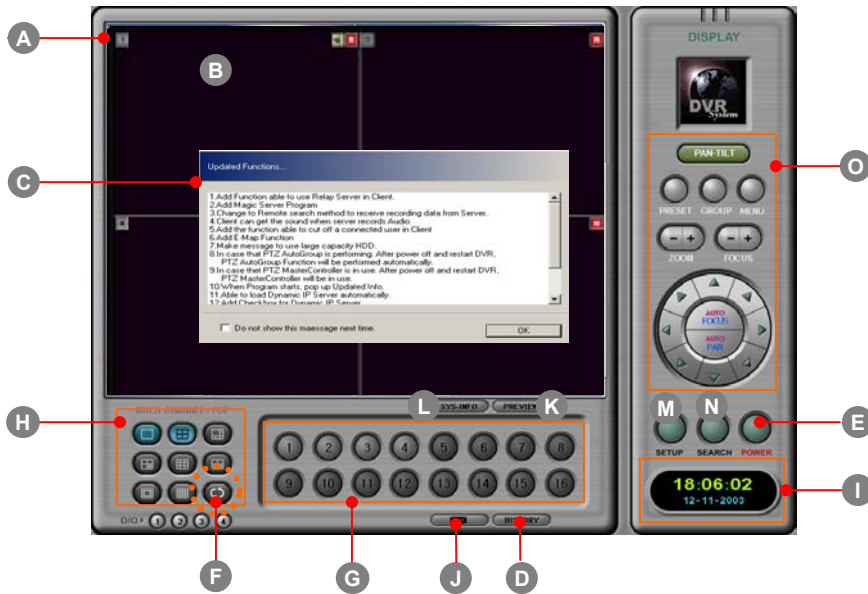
A

B

C

Updated Functions...

1.Add Function able to use Relay Server in Client.
2.Add Magic Server Program
3.Change to Remote search method to receive recording data from Server.
4.Client can get the sound when server records Audio.
5.Add the function able to cut off a connected user in Client
6.Add E-Map Function
7.Make message to use large capacity HDD.
8.In case that PTZ AutoGroup is performing. After power off and restart DVR, PTZ AutoGroup Function will be performed automatically.
9.In case that PTZ MasterController is in use. After power off and restart DVR, PTZ MasterController will be in use.
10.When Program starts, pop up Updated Info.
11.Able to load Dynamic IP Server automatically.
12.Add Checkbox for Dynamic IP Server

Do not show this maessage next time.

OK

DISPLAY

DVR System

O

PAN-TILT

PRESET GROUP MENU

ZOOM FOCUS

AUTO FOCUS

AUTO PWR

H

MULTI CHANNEL / PIP

L SYS-INFO PREVIEW K

M N

SETUP SEARCH POWER

E

1 2 3 4 5 6 7 8

9 10 11 12 13 14 15 16

18:06:02
12-11-2003

I

D/O 1 2 3 4

HISTORY

F

G

J

D